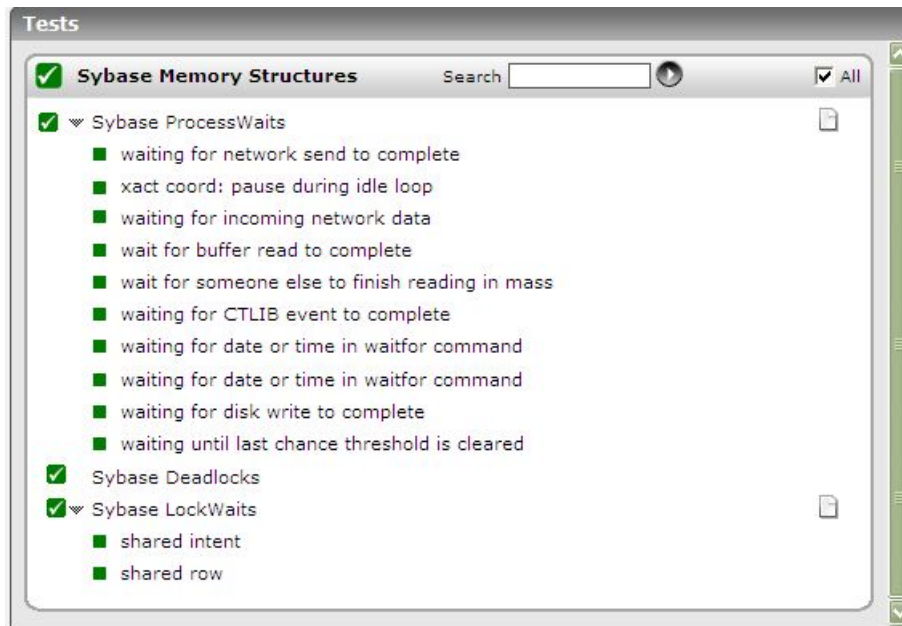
Tests

Sybase Memory Structures

Search

All

Sybase ProcessWaits

waiting for network send to complete

xact coord: pause during idle loop

waiting for incoming network data

wait for buffer read to complete

wait for someone else to finish reading in mass

waiting for CTLIB event to complete

waiting for date or time in waitfor command

waiting for date or time in waitfor command

waiting for disk write to complete

waiting until last chance threshold is cleared

Sybase Deadlocks

Sybase LockWaits

shared intent

shared row